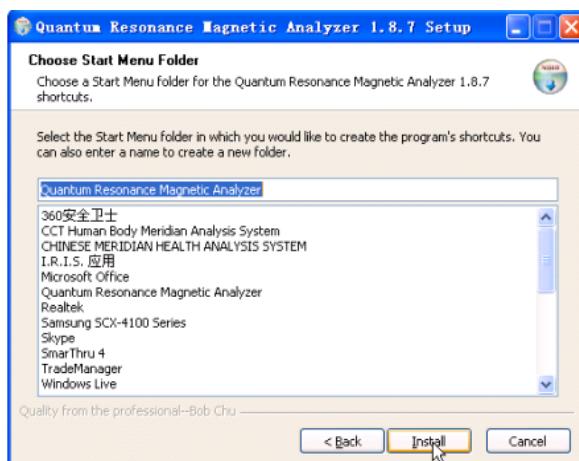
Quantum Resonance Magnetic Analyzer 1.8.7 Setup

Choose Start Menu Folder

Choose a Start Menu folder for the Quantum Resonance Magnetic Analyzer 1.8.7 shortcuts.

Select the Start Menu folder in which you would like to create the program's shortcuts. You can also enter a name to create a new folder.

Quantum Resonance Magnetic Analyzer

360安全卫士
CCT Human Body Meridian Analysis System
CHINESE MERIDIAN HEALTH ANALYSIS SYSTEM
I.R.I.S. 应用
Microsoft Office
Quantum Resonance Magnetic Analyzer
Realtek
Samsung SCX-4100 Series
Skype
SmarThru 4
TradeManager
Windows Live

Quality from the professional--Bob Chu

< Back
Install
Cancel